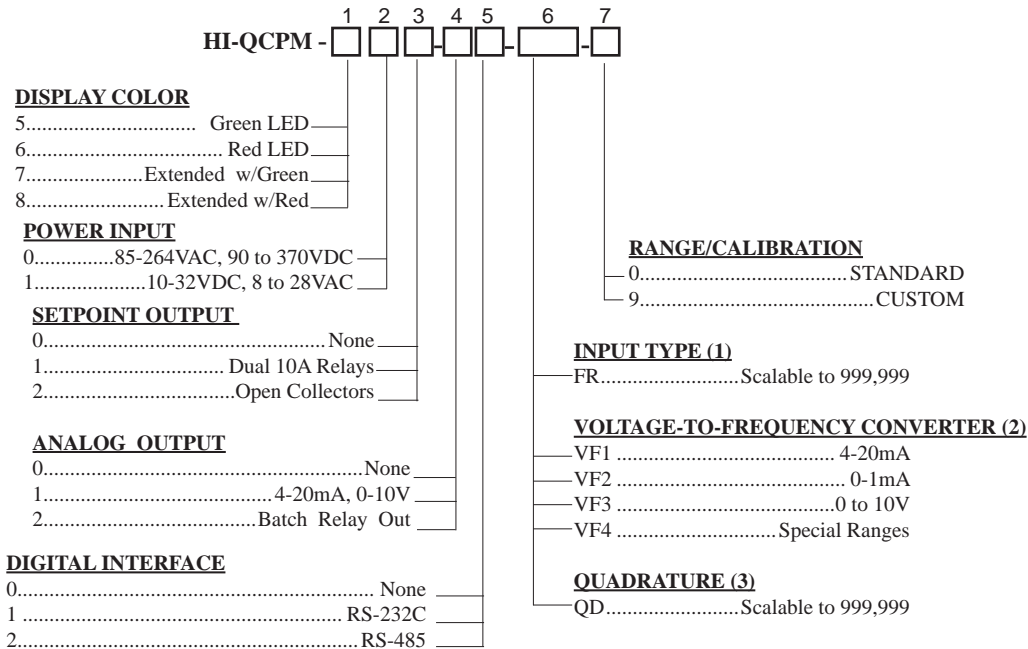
1 2 3 4 5 6 7

HI-QCPM - □ □ □-□ □-□-□

DISPLAY COLOR
5.............................. Green LED
6.............................. Red LED
7......................Extended w/Green
8..........................Extended w/Red

POWER INPUT
0...............85-264VAC, 90 to 370VDC
1....................10-32VDC, 8 to 28VAC

SETPOINT OUTPUT
0...........................................None
1.............................. Dual 10A Relays
2.............................Open Collectors

ANALOG OUTPUT
0...........................................None
1................................4-20mA, 0-10V
2.........................Batch Relay Out

DIGITAL INTERFACE
0................................................. None
1 ........................................... RS-232C
2.............................................RS-485

RANGE/CALIBRATION
0.......................................STANDARD
9.......................................CUSTOM

INPUT TYPE (1)
FR........................Scalable to 999,999

VOLTAGE-TO-FREQUENCY CONVERTER (2)
VF1 ........................................ 4-20mA
VF2 ......................................... 0-1mA
VF3 .......................................0 to 10V
VF4 ............................Special Ranges

QUADRATURE (3)
QD........................Scalable to 999,999